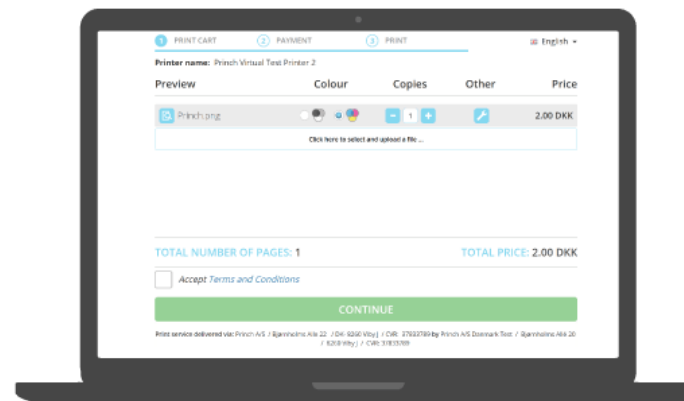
1 PRINT CART 2 PAYMENT 3 PRINT

English

Printer name: Princh Virtual Test Printer 2

| Preview | Colour | Copies | Other | Price |
|---|---|---|---|---|
| Princh.png | | − 1 + | | 2.00 DKK |

Click here to select and upload a file ...

TOTAL NUMBER OF PAGES: 1

TOTAL PRICE: 2.00 DKK

Accept Terms and Conditions

CONTINUE

Print service delivered via: Princh A/S / Bjørnholms Allé 22 / DK- 8260 Viby J / CVR: 37833789 by Princh A/S Danmark Test / Bjørnholms Allé 20 / 8260 Viby J / CVR: 37833789